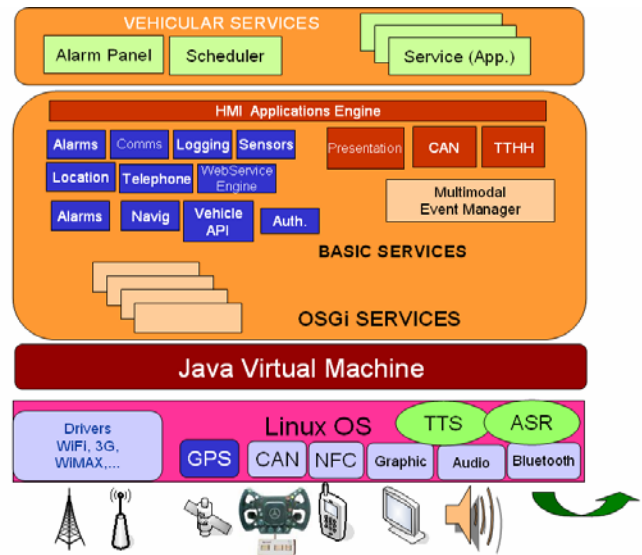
VEHICULAR SERVICES

Alarm Panel

Scheduler

Service (App.)

HMI Applications Engine

Alarms

Comms

Logging

Sensors

Location

Telephone

WebService Engine

Alarms

Navig

Vehicle API

Auth.

Presentation

CAN

TTHH

Multimodal Event Manager

BASIC SERVICES

OSGi SERVICES

Java Virtual Machine

Drivers WiFi, 3G, WIMAX,...

Linux OS

TTS

ASR

GPS

CAN

NFC

Graphic

Audio

Bluetooth